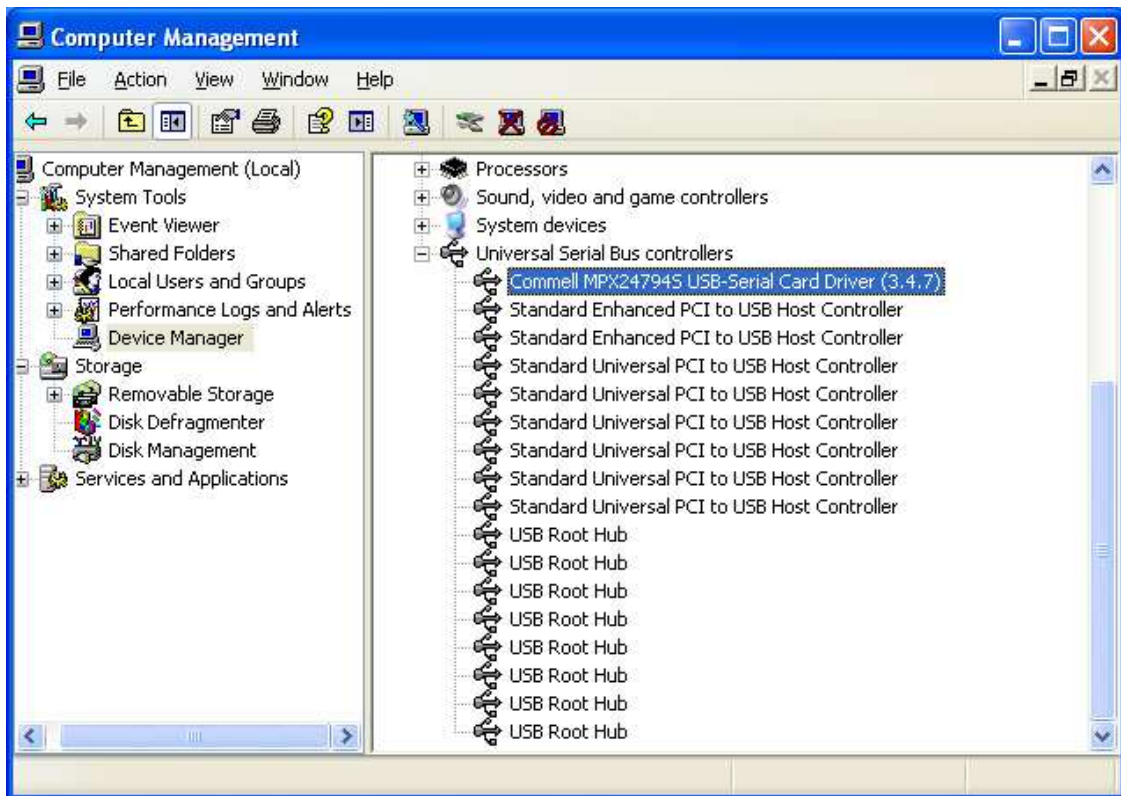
Computer Management

File Action View Window Help

Computer Management (Local)
System Tools
Event Viewer
Shared Folders
Local Users and Groups
Performance Logs and Alerts
Device Manager
Storage
Removable Storage
Disk Defragmenter
Disk Management
Services and Applications

Processors
Sound, video and game controllers
System devices
Universal Serial Bus controllers
Commell MPX24794S USB-Serial Card Driver (3.4.7)
Standard Enhanced PCI to USB Host Controller
Standard Enhanced PCI to USB Host Controller
Standard Universal PCI to USB Host Controller
Standard Universal PCI to USB Host Controller
Standard Universal PCI to USB Host Controller
Standard Universal PCI to USB Host Controller
Standard Universal PCI to USB Host Controller
Standard Universal PCI to USB Host Controller
USB Root Hub
USB Root Hub
USB Root Hub
USB Root Hub
USB Root Hub
USB Root Hub
USB Root Hub
USB Root Hub